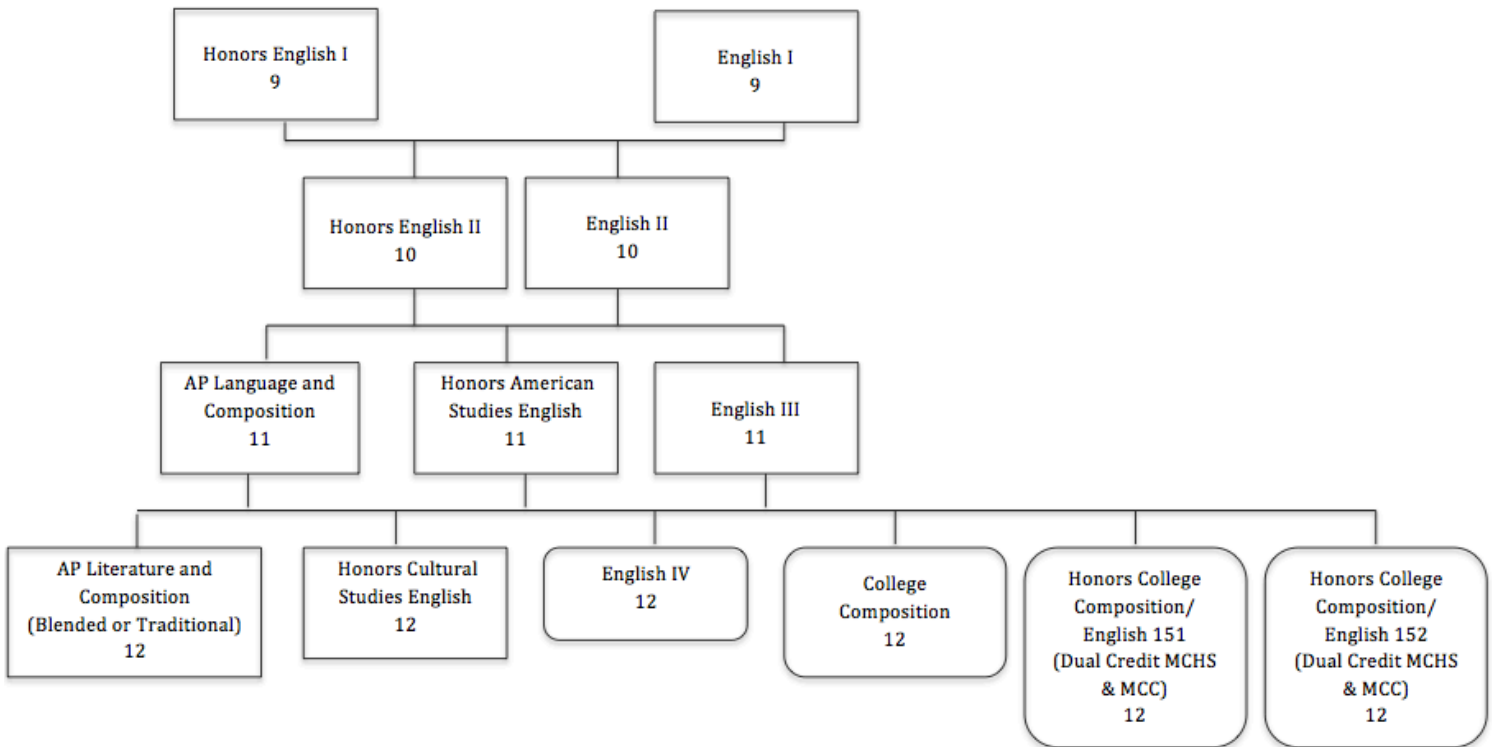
Honors English I
9

English I
9

Honors English II
10

English II
10

AP Language and Composition
11

Honors American Studies English
11

English III
11

AP Literature and Composition
(Blended or Traditional)
12

Honors Cultural Studies English
12

English IV
12

College Composition
12

Honors College Composition/ English 151
(Dual Credit MCHS & MCC)
12

Honors College Composition/ English 152
(Dual Credit MCHS & MCC)
12